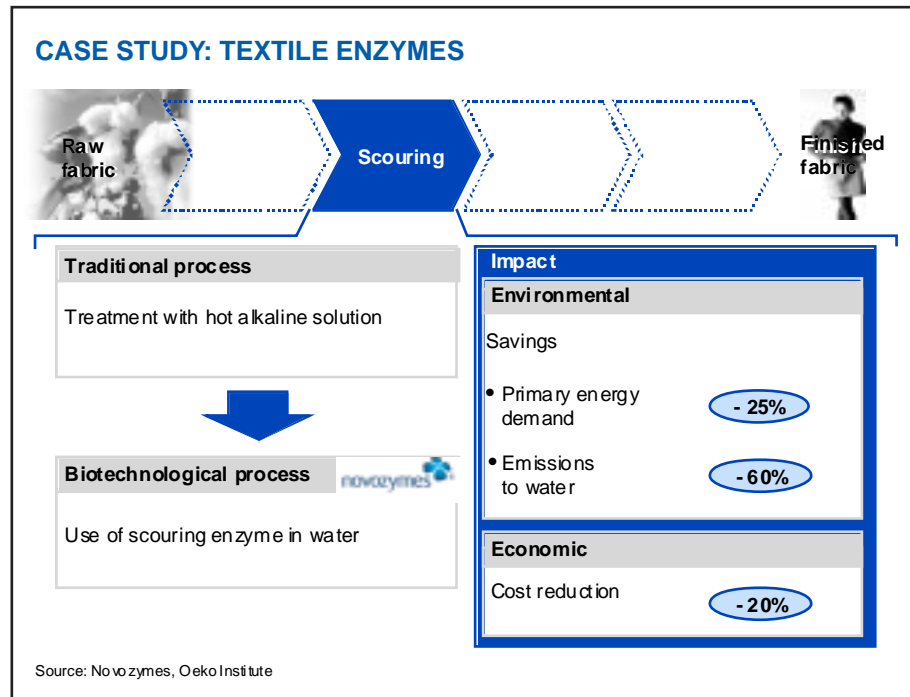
CASE STUDY: TEXTILE ENZYMES

Raw fabric

Scouring

Finished fabric

Traditional process

Treatment with hot alkaline solution

Biotechnological process

novozymes

Use of scouring enzyme in water

Impact

Environmental

Savings

• Primary energy demand

- 25%

• Emissions to water

- 60%

Economic

Cost reduction

- 20%

Source: Novozymes, Oeko Institute